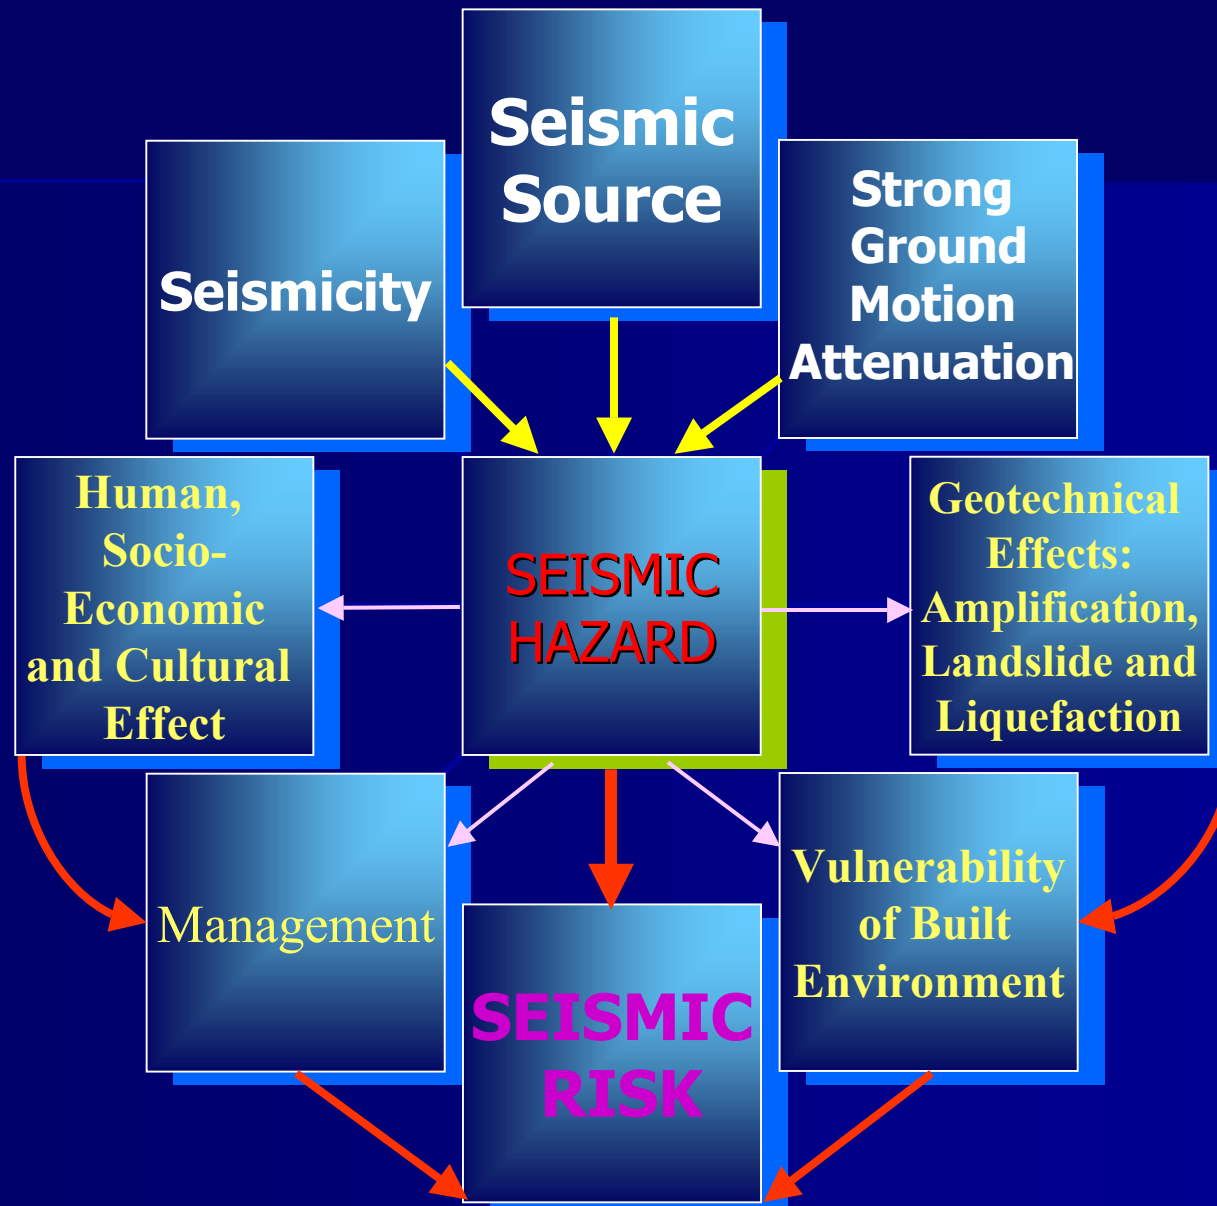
Seismic Source

Seismicity

Strong Ground Motion Attenuation

Human, Socio-Economic and Cultural Effect

SEISMIC HAZARD

Geotechnical Effects: Amplification, Landslide and Liquefaction

Management

SEISMIC RISK

Vulnerability of Built Environment